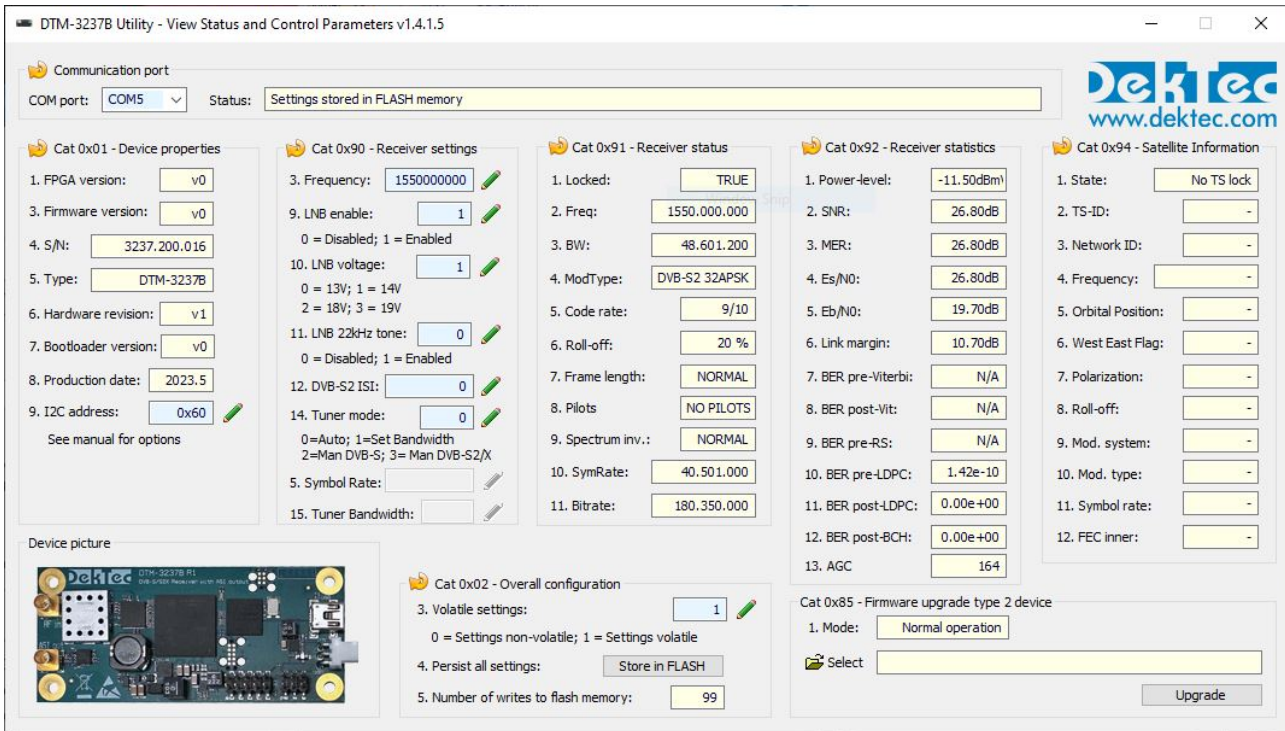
DTM-3237B Utility - View Status and Control Parameters v1.4.1.5

Communication port
COM port: COM5 Status: Settings stored in FLASH memory

DekTec
www.dektec.com

Cat 0x01 - Device properties
1. FPGA version: v0
3. Firmware version: v0
4. S/N: 3237.200.016
5. Type: DTM-3237B
6. Hardware revision: v1
7. Bootloader version: v0
8. Production date: 2023.5
9. I2C address: 0x60
See manual for options

Cat 0x90 - Receiver settings
3. Frequency: 1550000000
9. LNB enable: 1
0 = Disabled; 1 = Enabled
10. LNB voltage: 1
0 = 13V; 1 = 14V
2 = 18V; 3 = 19V
11. LNB 22kHz tone: 0
0 = Disabled; 1 = Enabled
12. DVB-S2 ISI: 0
14. Tuner mode: 0
0=Auto; 1=Set Bandwidth
2=Man DVB-S; 3= Man DVB-S2/X
5. Symbol Rate:
15. Tuner Bandwidth:

Cat 0x91 - Receiver status
1. Locked: TRUE
2. Freq: 1550.000.000
3. BW: 48.601.200
4. ModType: DVB-S2 32APSK
5. Code rate: 9/10
6. Roll-off: 20 %
7. Frame length: NORMAL
8. Pilots NO PILOTS
9. Spectrum inv.: NORMAL
10. SymRate: 40.501.000
11. Bitrate: 180.350.000

Cat 0x92 - Receiver statistics
1. Power-level: -11.50dBm
2. SNR: 26.80dB
3. MER: 26.80dB
4. Es/N0: 26.80dB
5. Eb/N0: 19.70dB
6. Link margin: 10.70dB
7. BER pre-Viterbi: N/A
8. BER post-Vit: N/A
9. BER pre-RS: N/A
10. BER pre-LDPC: 1.42e-10
11. BER post-LDPC: 0.00e+00
12. BER post-BCH: 0.00e+00
13. AGC 164

Cat 0x94 - Satellite Information
1. State: No TS lock
2. TS-ID: -
3. Network ID: -
4. Frequency: -
5. Orbital Position: -
6. West East Flag: -
7. Polarization: -
8. Roll-off: -
9. Mod. system: -
10. Mod. type: -
11. Symbol rate: -
12. FEC inner: -

Device picture
DekTec DTM-3237B R1

Cat 0x02 - Overall configuration
3. Volatile settings: 1
0 = Settings non-volatile; 1 = Settings volatile
4. Persist all settings: Store in FLASH
5. Number of writes to flash memory: 99

Cat 0x85 - Firmware upgrade type 2 device
1. Mode: Normal operation
Select
Upgrade